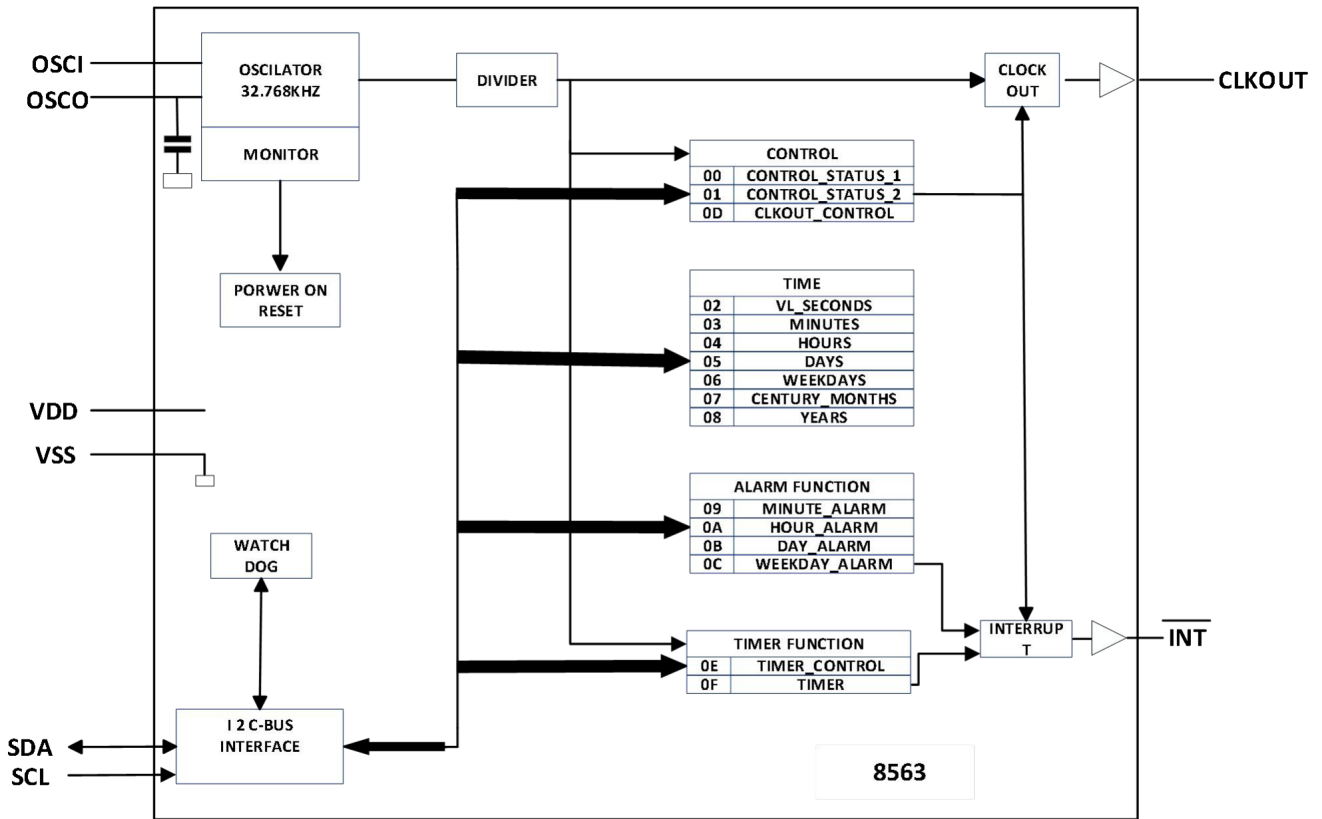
OSCI
OSCO
OSCILLATOR 32.768KHZ
MONITOR
DIVIDER
CLOCK OUT
CLKOUT

| CONTROL | |
|---|---|
| 00 | CONTROL_STATUS_1 |
| 01 | CONTROL_STATUS_2 |
| 0D | CLKOUT_CONTROL |

PORWER ON RESET

| TIME | |
|---|---|
| 02 | VL_SECONDS |
| 03 | MINUTES |
| 04 | HOURS |
| 05 | DAYS |
| 06 | WEEKDAYS |
| 07 | CENTURY_MONTHS |
| 08 | YEARS |

VDD
VSS

| ALARM FUNCTION | |
|---|---|
| 09 | MINUTE_ALARM |
| 0A | HOUR_ALARM |
| 0B | DAY_ALARM |
| 0C | WEEKDAY_ALARM |

WATCH DOG
INTERRUP T
$\overline{INT}$

| TIMER FUNCTION | |
|---|---|
| 0E | TIMER_CONTROL |
| 0F | TIMER |

SDA
SCL
I 2 C-BUS INTERFACE
8563